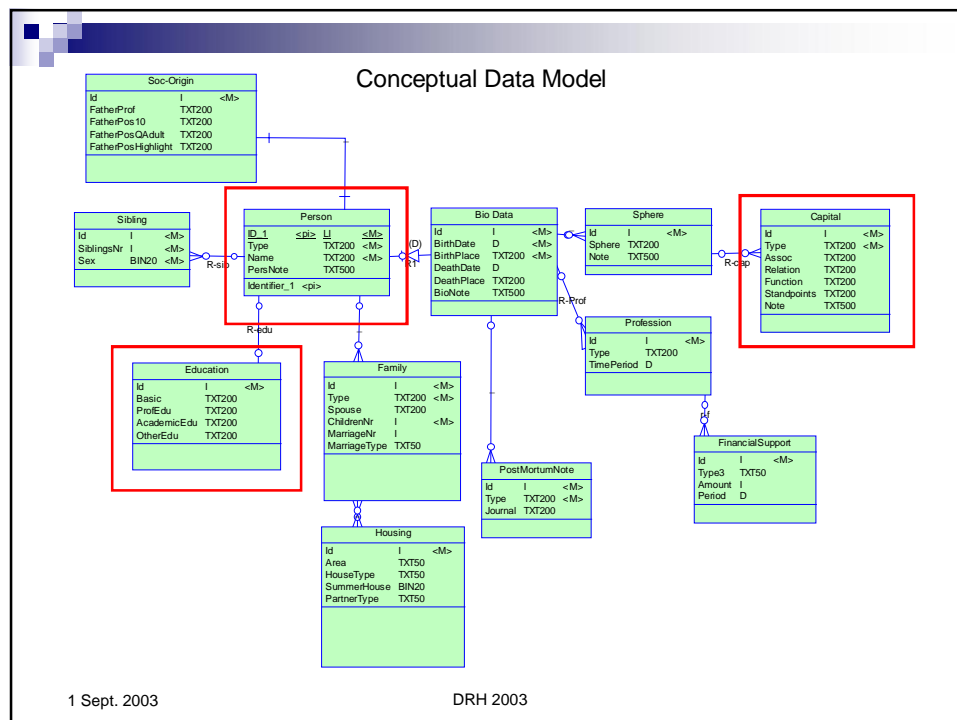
Conceptual Data Model

Soc-Origin

| | | |
|---|---|---|
| Id | I | <M> |
| FatherProf | TXT200 | |
| FatherPos10 | TXT200 | |
| FatherPosQAdult | TXT200 | |
| FatherPosHighlight | TXT200 | |

Sibling

| | | |
|---|---|---|
| Id | I | <M> |
| SiblingsNr | I | <M> |
| Sex | BIN20 | <M> |

R-sib

Person

| | | | |
|---|---|---|---|
| ID_1 | <pi> | LI | <M> |
| Type | | TXT200 | <M> |
| Name | | TXT200 | <M> |
| PersNote | | TXT500 | |

Identifier_1 <pi>

(D)

Bio Data

| | | |
|---|---|---|
| Id | I | <M> |
| BirthDate | D | <M> |
| BirthPlace | TXT200 | <M> |
| DeathDate | D | |
| DeathPlace | TXT200 | |
| BioNote | TXT500 | |

Sphere

| | | |
|---|---|---|
| Id | I | <M> |
| Sphere | TXT200 | |
| Note | TXT500 | |

R-cap

Capital

| | | |
|---|---|---|
| Id | I | <M> |
| Type | TXT200 | <M> |
| Assoc | TXT200 | |
| Relation | TXT200 | |
| Function | TXT200 | |
| Standpoints | TXT200 | |
| Note | TXT500 | |

R-Prof

Profession

| | | |
|---|---|---|
| Id | I | <M> |
| Type | TXT200 | |
| TimePeriod | D | |

R-edu

Education

| | | |
|---|---|---|
| Id | I | <M> |
| Basic | TXT200 | |
| ProfEdu | TXT200 | |
| AcademicEdu | TXT200 | |
| OtherEdu | TXT200 | |

Family

| | | |
|---|---|---|
| Id | I | <M> |
| Type | TXT200 | <M> |
| Spouse | TXT200 | |
| ChildrenNr | I | <M> |
| MarriageNr | I | |
| MarriageType | TXT50 | |

PostMortumNote

| | | |
|---|---|---|
| Id | I | <M> |
| Type | TXT200 | <M> |
| Journal | TXT200 | |

FinancialSupport

| | | |
|---|---|---|
| Id | I | <M> |
| Type3 | TXT50 | |
| Amount | I | |
| Period | D | |

Housing

| | | |
|---|---|---|
| Id | I | <M> |
| Area | TXT50 | |
| HouseType | TXT50 | |
| SummerHouse | BIN20 | |
| PartnerType | TXT50 | |

1 Sept. 2003

DRH 2003